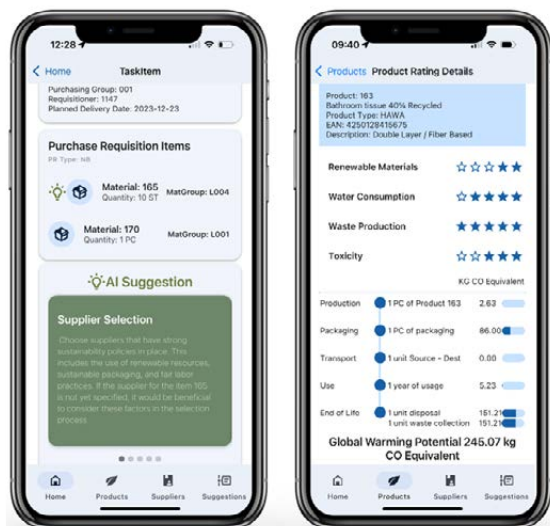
12:28

< Home TaskItem

Purchasing Group: 001
Requisitioner: 1147
Planned Delivery Date: 2023-12-23

Purchase Requisition Items
PR Type: NB

Material: 165
Quantity: 10 ST
MatGroup: L004

Material: 170
Quantity: 1 PC
MatGroup: L001

AI Suggestion

Supplier Selection

Choose suppliers that have strong sustainability policies in place. This includes the use of renewable resources, sustainable packaging, and fair labor practices. If the supplier for the item 165 is not yet specified, it would be beneficial to consider these factors in the selection process.

Home Products Suppliers Suggestions

09:40

< Products Product Rating Details

Product: 163
Bathroom tissue 40% Recycled
Product Type: HAWA
EAN: 4250128415675
Description: Double Layer / Fiber Based

Renewable Materials
Water Consumption
Waste Production
Toxicity

KG CO Equivalent

| | | |
|---|---|---|
| Production | 1 PC of Product 163 | 2.63 |
| Packaging | 1 PC of packaging | 86.00 |
| Transport | 1 unit Source - Dest | 0.00 |
| Use | 1 year of usage | 5.23 |
| End of Life | 1 unit disposal<br>1 unit waste collection | 151.21<br>151.21 |

Global Warming Potential 245.07 kg CO Equivalent

Home Products Suppliers Suggestions